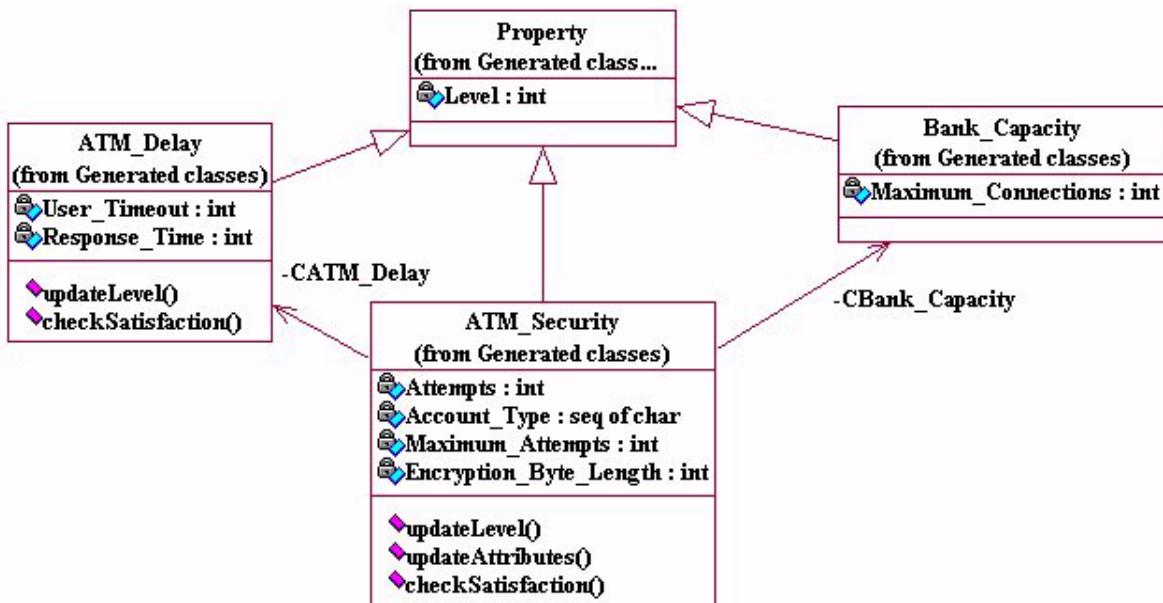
Property
(from Generated class...

Level : int

ATM_Delay
(from Generated classes)

User_Timeout : int
Response_Time : int

updateLevel()
checkSatisfaction()

Bank_Capacity
(from Generated classes)

Maximum_Connections : int

-CATM_Delay

-CBank_Capacity

ATM_Security
(from Generated classes)

Attempts : int
Account_Type : seq of char
Maximum_Attempts : int
Encryption_Byte_Length : int

updateLevel()
updateAttributes()
checkSatisfaction()